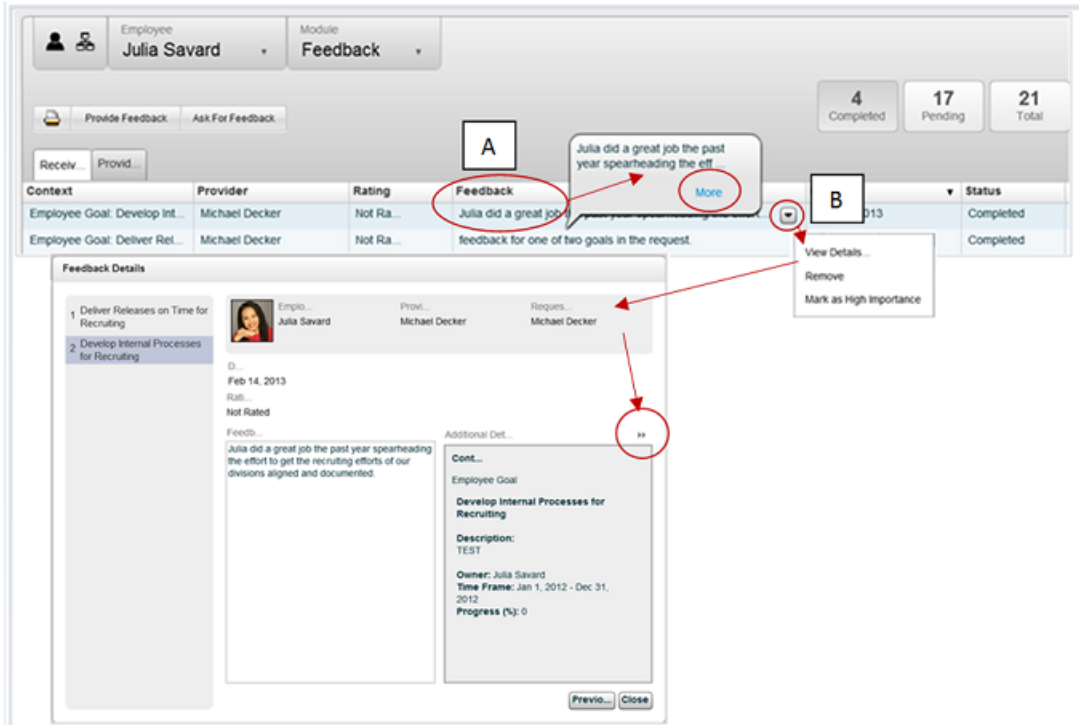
Employee
Julia Savard

Module
Feedback

4
Completed

17
Pending

21
Total

Provide Feedback
Ask For Feedback

Receiv...
Provid...

A

Julia did a great job the past year spearheading the eff ...
More

B

| Context | Provider | Rating | Feedback | ▼ | Status |
|---|---|---|---|---|---|
| Employee Goal: Develop Int... | Michael Decker | Not Ra... | Julia did a great job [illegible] | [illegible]013 | Completed |
| Employee Goal: Deliver Rel... | Michael Decker | Not Ra... | feedback for one of two goals in the request. | | Completed |

View Details...
Remove
Mark as High Importance

Feedback Details

1 Deliver Releases on Time for Recruiting
2 Develop Internal Processes for Recruiting

Emplo...
Julia Savard
Provi...
Michael Decker
Reques...
Michael Decker

D...
Feb 14, 2013
Rati...
Not Rated

Feedb...
Julia did a great job the past year spearheading the effort to get the recruiting efforts of our divisions aligned and documented.

Additional Det...
Cont...
Employee Goal
Develop Internal Processes for Recruiting
Description:
TEST
Owner: Julia Savard
Time Frame: Jan 1, 2012 - Dec 31, 2012
Progress (%): 0

Previo...
Close